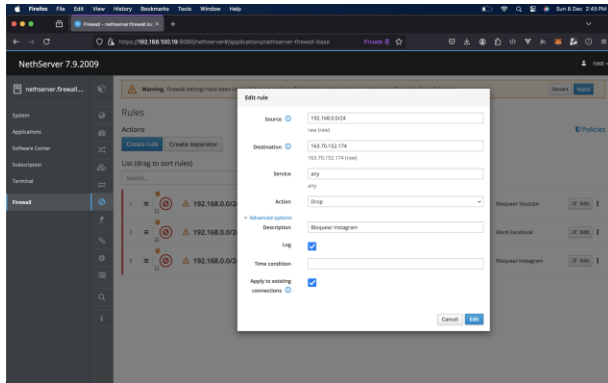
Firefox File Edit View History Bookmarks Tools Window Help

Sun 8 Dec 2:45 PM

Firewall - nethserver.firewall.lo ×

https://192.168.100.19:9090/nethserver#/applications/nethserver-firewall-base

Private

NethServer 7.9.2009

root

nethserver.firewall...

System

Applications

Software Center

Subscription

Terminal

Firewall

Warning. Firewall settings have been c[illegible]

Reset Apply

Rules

Actions

Create rule Create separator

Policies

List (drag to sort rules)

Search...

1 192.168.0.0/2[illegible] Bloquear Youtube Edit

2 192.168.0.0/2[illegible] Block Facebook Edit

3 192.168.0.0/2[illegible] Bloquear Instagram Edit

Edit rule

Source 192.168.0.0/24

raw (raw)

Destination 163.70.152.174

163.70.152.174 (raw)

Service any

any

Action Drop

Advanced options

Description Bloquear Instagram

Log

Time condition

Apply to existing connections

Cancel Edit